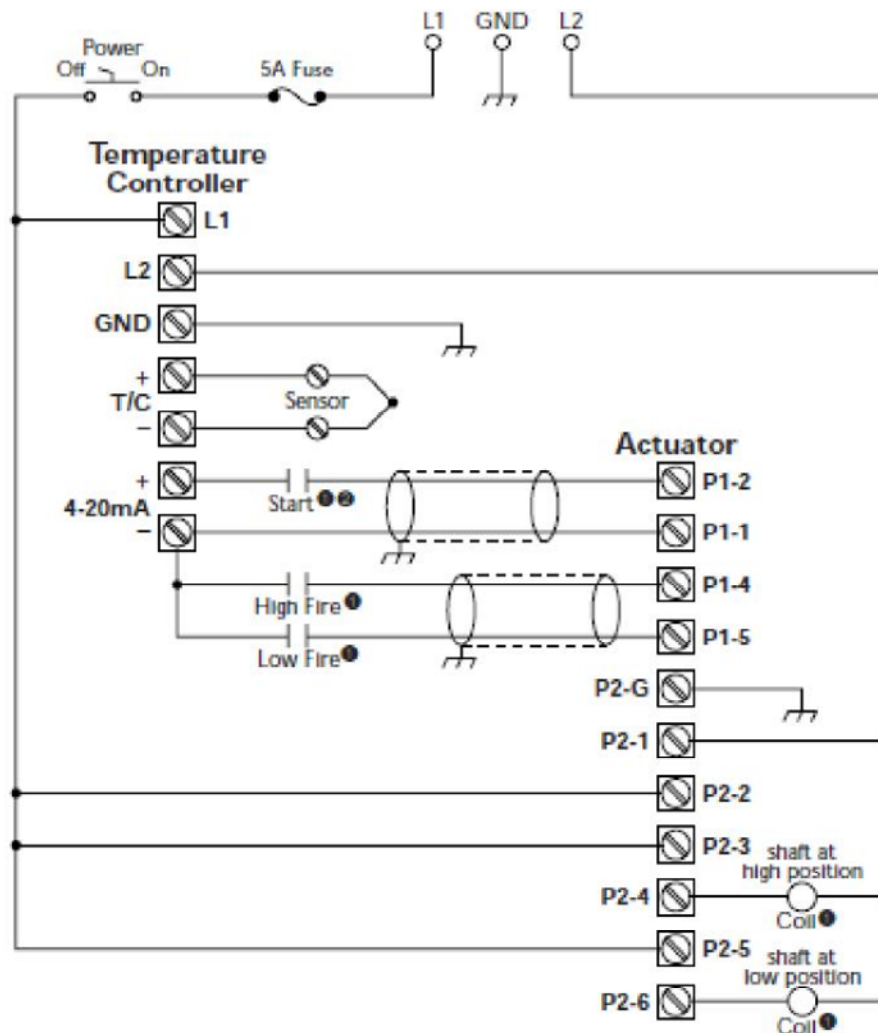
L1 GND L2

Power
Off On

5A Fuse

Temperature Controller

L1

L2

GND

+
T/C
−

Sensor

+
4-20mA
−

Start ❶❷

Actuator

P1-2

P1-1

High Fire ❶

P1-4

Low Fire ❶

P1-5

P2-G

P2-1

P2-2

P2-3

shaft at high position

P2-4

Coil ❶

P2-5

shaft at low position

P2-6

Coil ❶